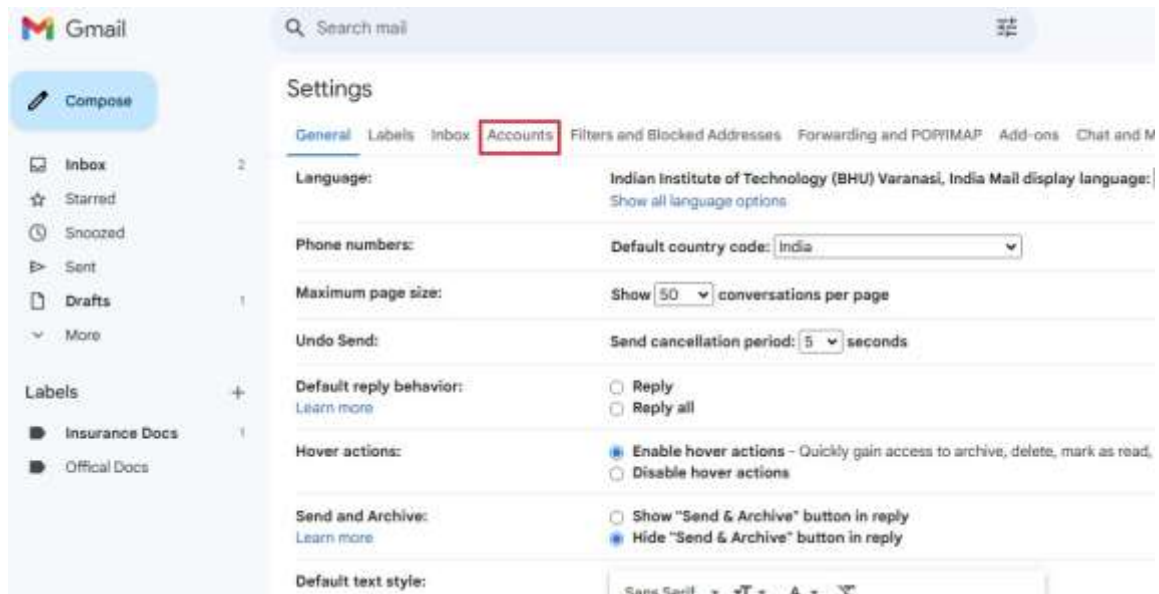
Gmail

Search mail

Compose

Inbox 2
Starred
Snoozed
Sent
Drafts 1
More

Labels +
Insurance Docs 1
Offical Docs

Settings

General Labels Inbox Accounts Filters and Blocked Addresses Forwarding and POP/IMAP Add-ons Chat and M

Language: Indian Institute of Technology (BHU) Varanasi, India Mail display language:
Show all language options

Phone numbers: Default country code: India

Maximum page size: Show 50 conversations per page

Undo Send: Send cancellation period: 5 seconds

Default reply behavior:
Learn more
Reply
Reply all

Hover actions:
Enable hover actions - Quickly gain access to archive, delete, mark as read,
Disable hover actions

Send and Archive:
Learn more
Show "Send & Archive" button in reply
Hide "Send & Archive" button in reply

Default text style:
Sans Serif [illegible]